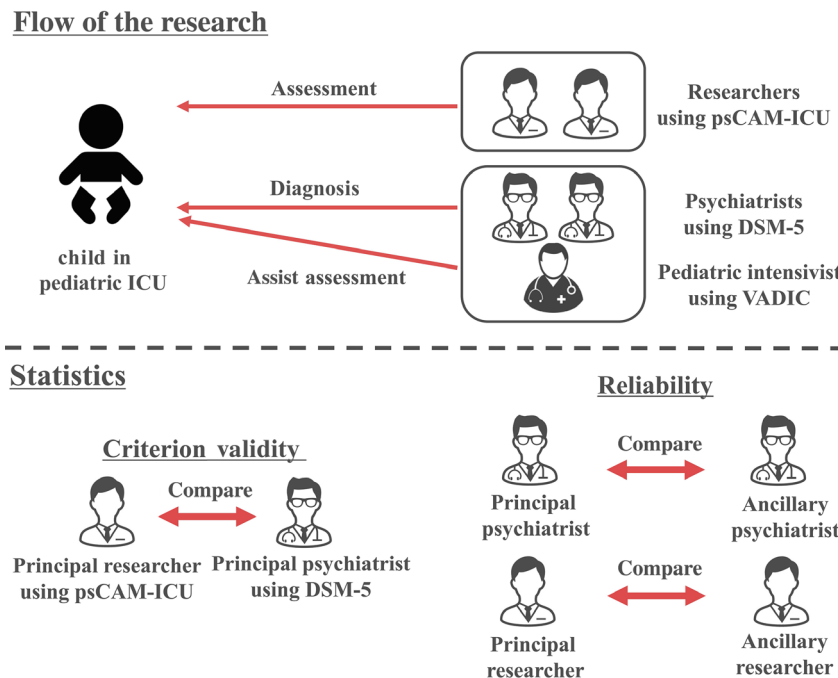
Flow of the research

Assessment

Researchers using psCAM-ICU

Diagnosis

Psychiatrists using DSM-5

child in pediatric ICU

Assist assessment

Pediatric intensivist using VADIC

Statistics

Reliability

Criterion validity

Compare

Compare

Principal researcher using psCAM-ICU

Principal psychiatrist using DSM-5

Principal psychiatrist

Ancillary psychiatrist

Compare

Principal researcher

Ancillary researcher